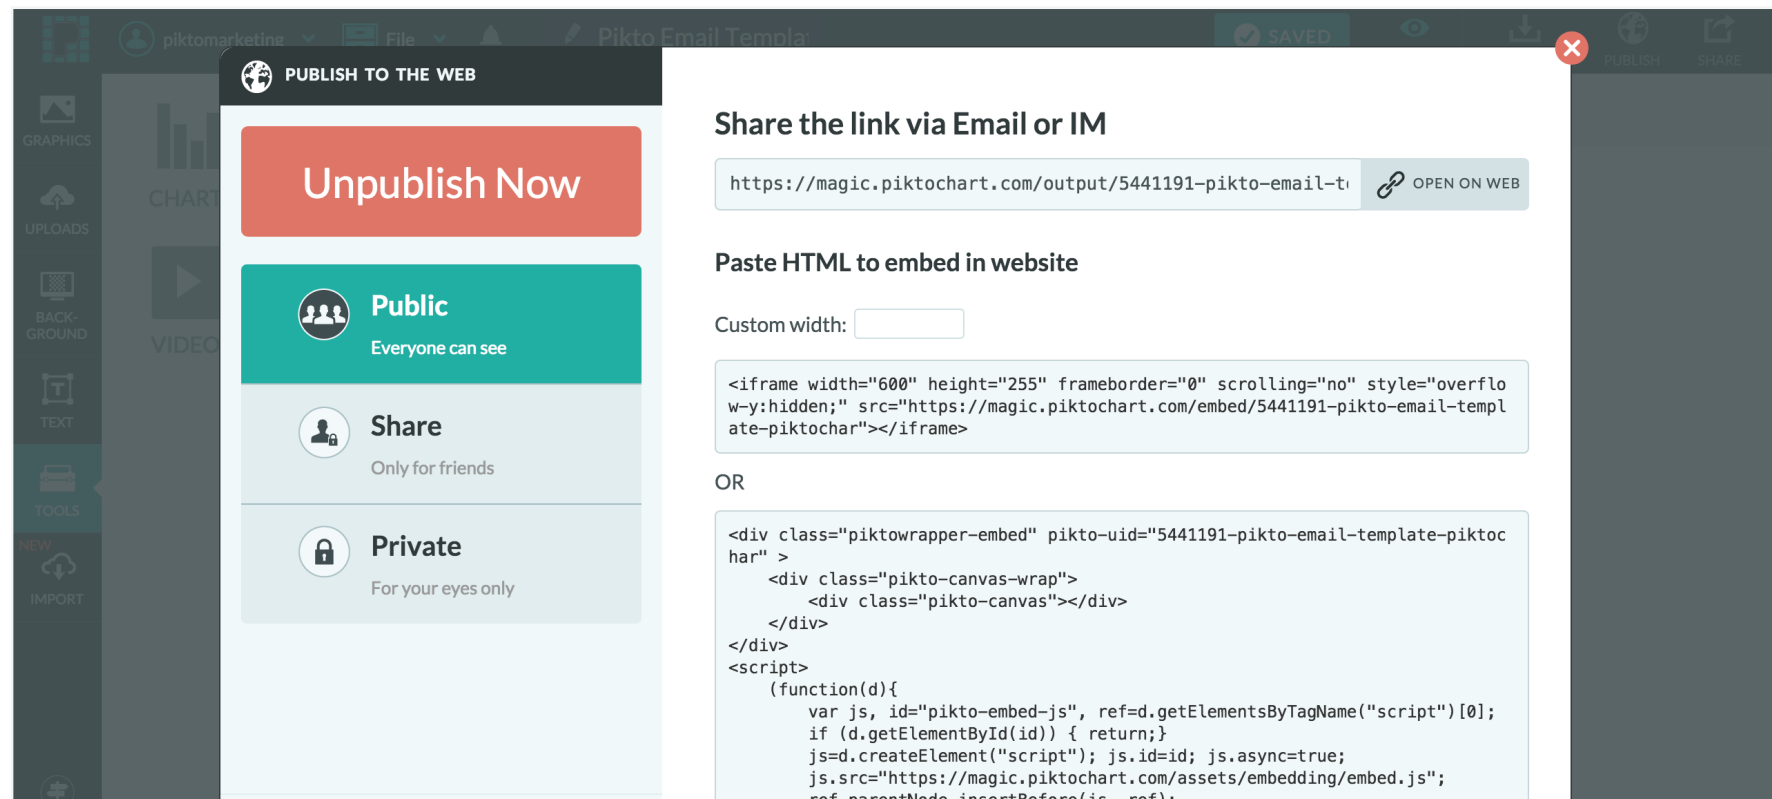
piktomarketing File Pikto Email Templa SAVED PUBLISH SHARE

GRAPHICS
UPLOADS
BACK-GROUND
TEXT
TOOLS
NEW
IMPORT

CHART
VIDEO

PUBLISH TO THE WEB

Unpublish Now

Public
Everyone can see

Share
Only for friends

Private
For your eyes only

Share the link via Email or IM

https://magic.piktochart.com/output/5441191-pikto-email-t

OPEN ON WEB

Paste HTML to embed in website

Custom width:

<iframe width="600" height="255" frameborder="0" scrolling="no" style="overflow-y:hidden;" src="https://magic.piktochart.com/embed/5441191-pikto-email-template-piktochar"></iframe>

OR

<div class="piktowrapper-embed" pikto-uid="5441191-pikto-email-template-piktochar" >
<div class="pikto-canvas-wrap">
<div class="pikto-canvas"></div>
</div>
</div>
<script>
(function(d){
var js, id="pikto-embed-js", ref=d.getElementsByTagName("script")[0];
if (d.getElementById(id)) { return;}
js=d.createElement("script"); js.id=id; js.async=true;
js.src="https://magic.piktochart.com/assets/embedding/embed.js";
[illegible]